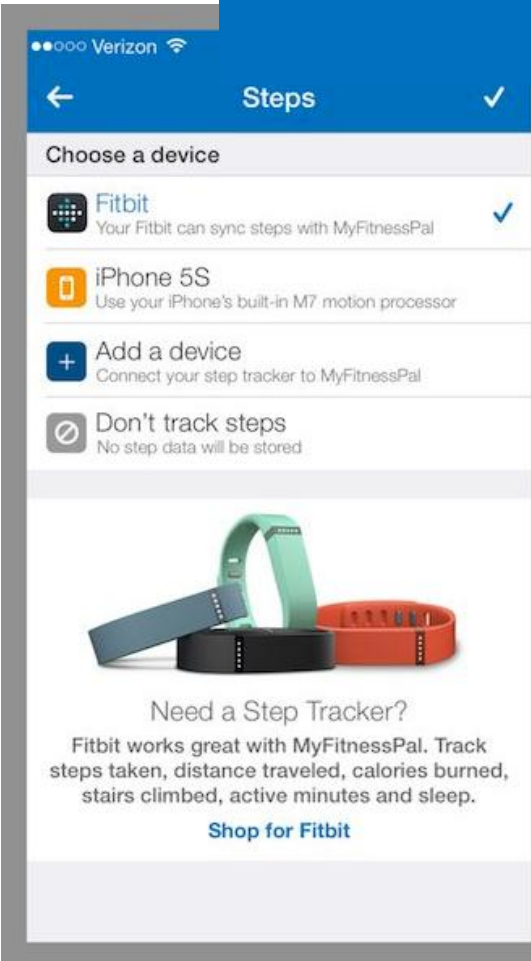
●●○○○ Verizon

Steps

Choose a device

Fitbit
Your Fitbit can sync steps with MyFitnessPal

iPhone 5S
Use your iPhone's built-in M7 motion processor

Add a device
Connect your step tracker to MyFitnessPal

Don't track steps
No step data will be stored

Need a Step Tracker?

Fitbit works great with MyFitnessPal. Track steps taken, distance traveled, calories burned, stairs climbed, active minutes and sleep.

Shop for Fitbit